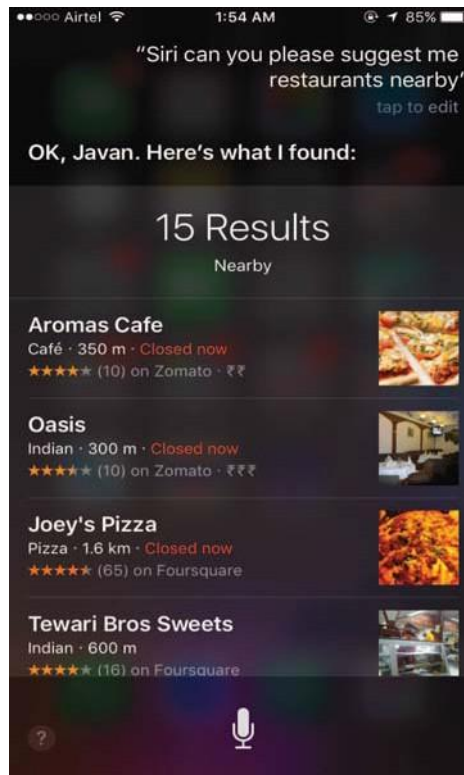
●●○○○ Airtel 1:54 AM 85%

"Siri can you please suggest me restaurants nearby'

tap to edit

OK, Javan. Here's what I found:

15 Results

Nearby

Aromas Cafe

Café · 350 m · Closed now

★★★★★ (10) on Zomato · ₹₹

Oasis

Indian · 300 m · Closed now

★★★★★ (10) on Zomato · ₹₹₹

Joey's Pizza

Pizza · 1.6 km · Closed now

★★★★★ (65) on Foursquare

Tewari Bros Sweets

Indian · 600 m

★★★★★ (16) on Foursquare

?